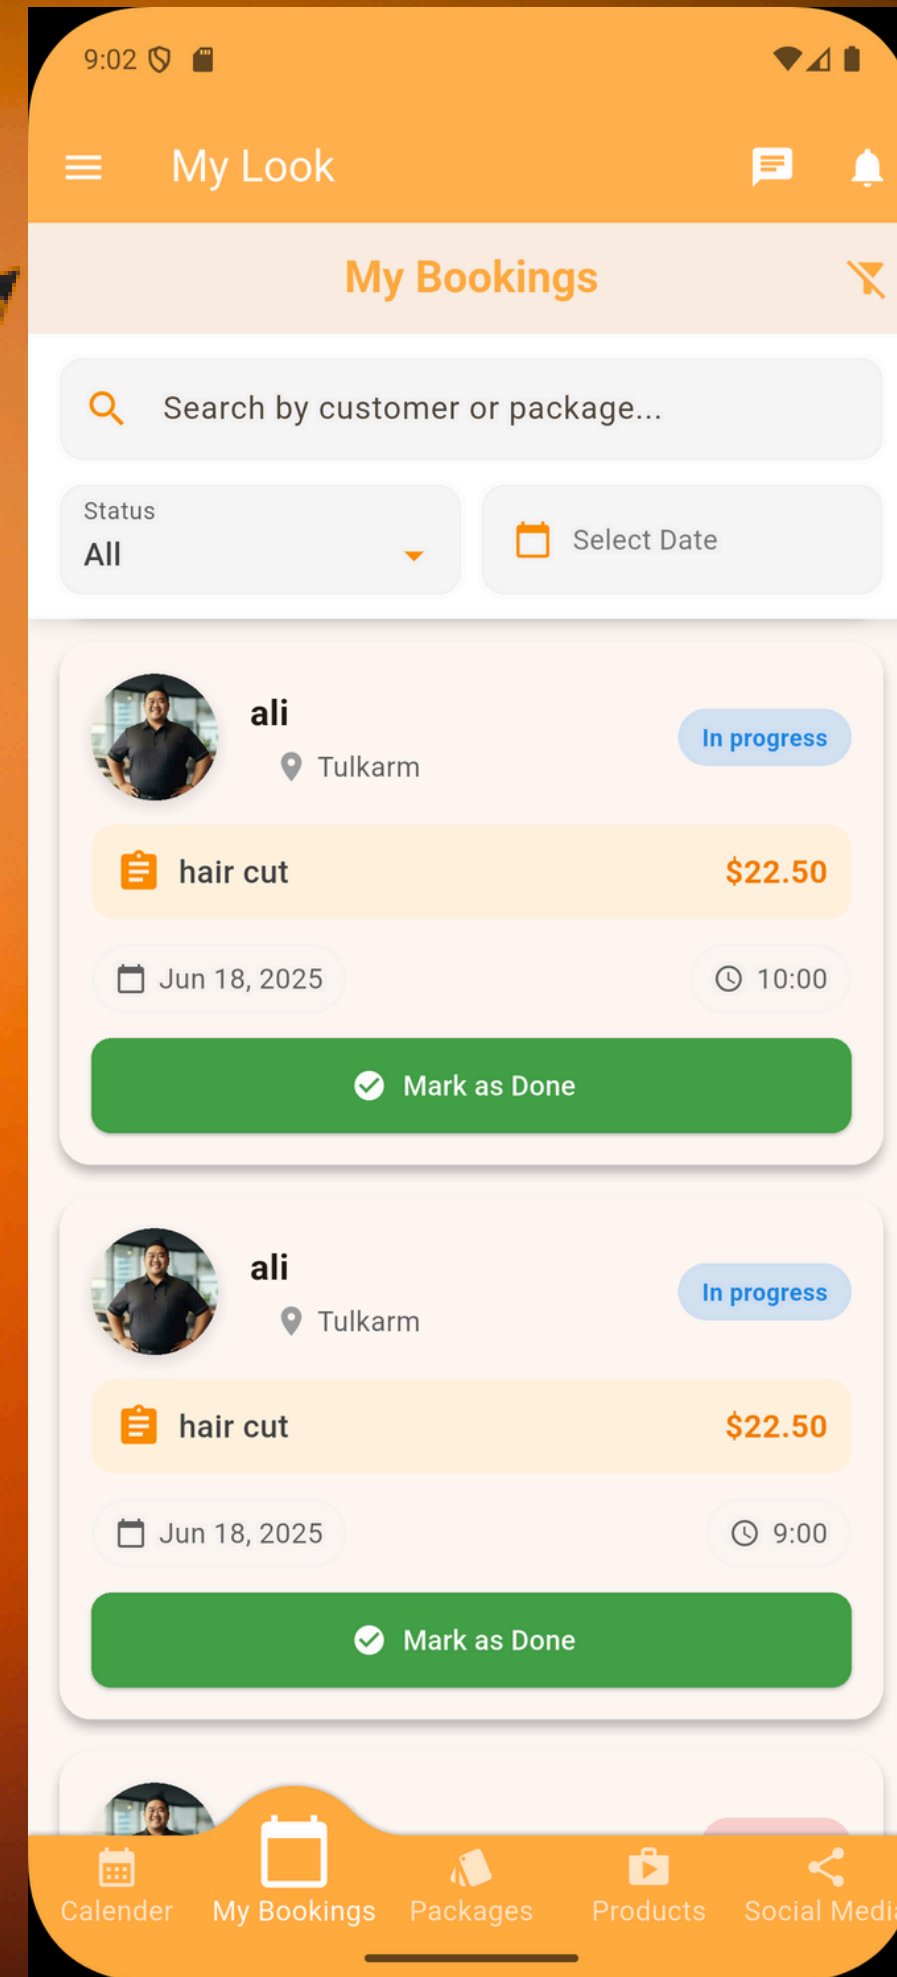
9:02

My Look

My Bookings

Search by customer or package...

Status
All

Select Date

ali
Tulkarm
In progress

hair cut $22.50

Jun 18, 2025
10:00

Mark as Done

ali
Tulkarm
In progress

hair cut $22.50

Jun 18, 2025
9:00

Mark as Done

Calender
My Bookings
Packages
Products
Social Medi